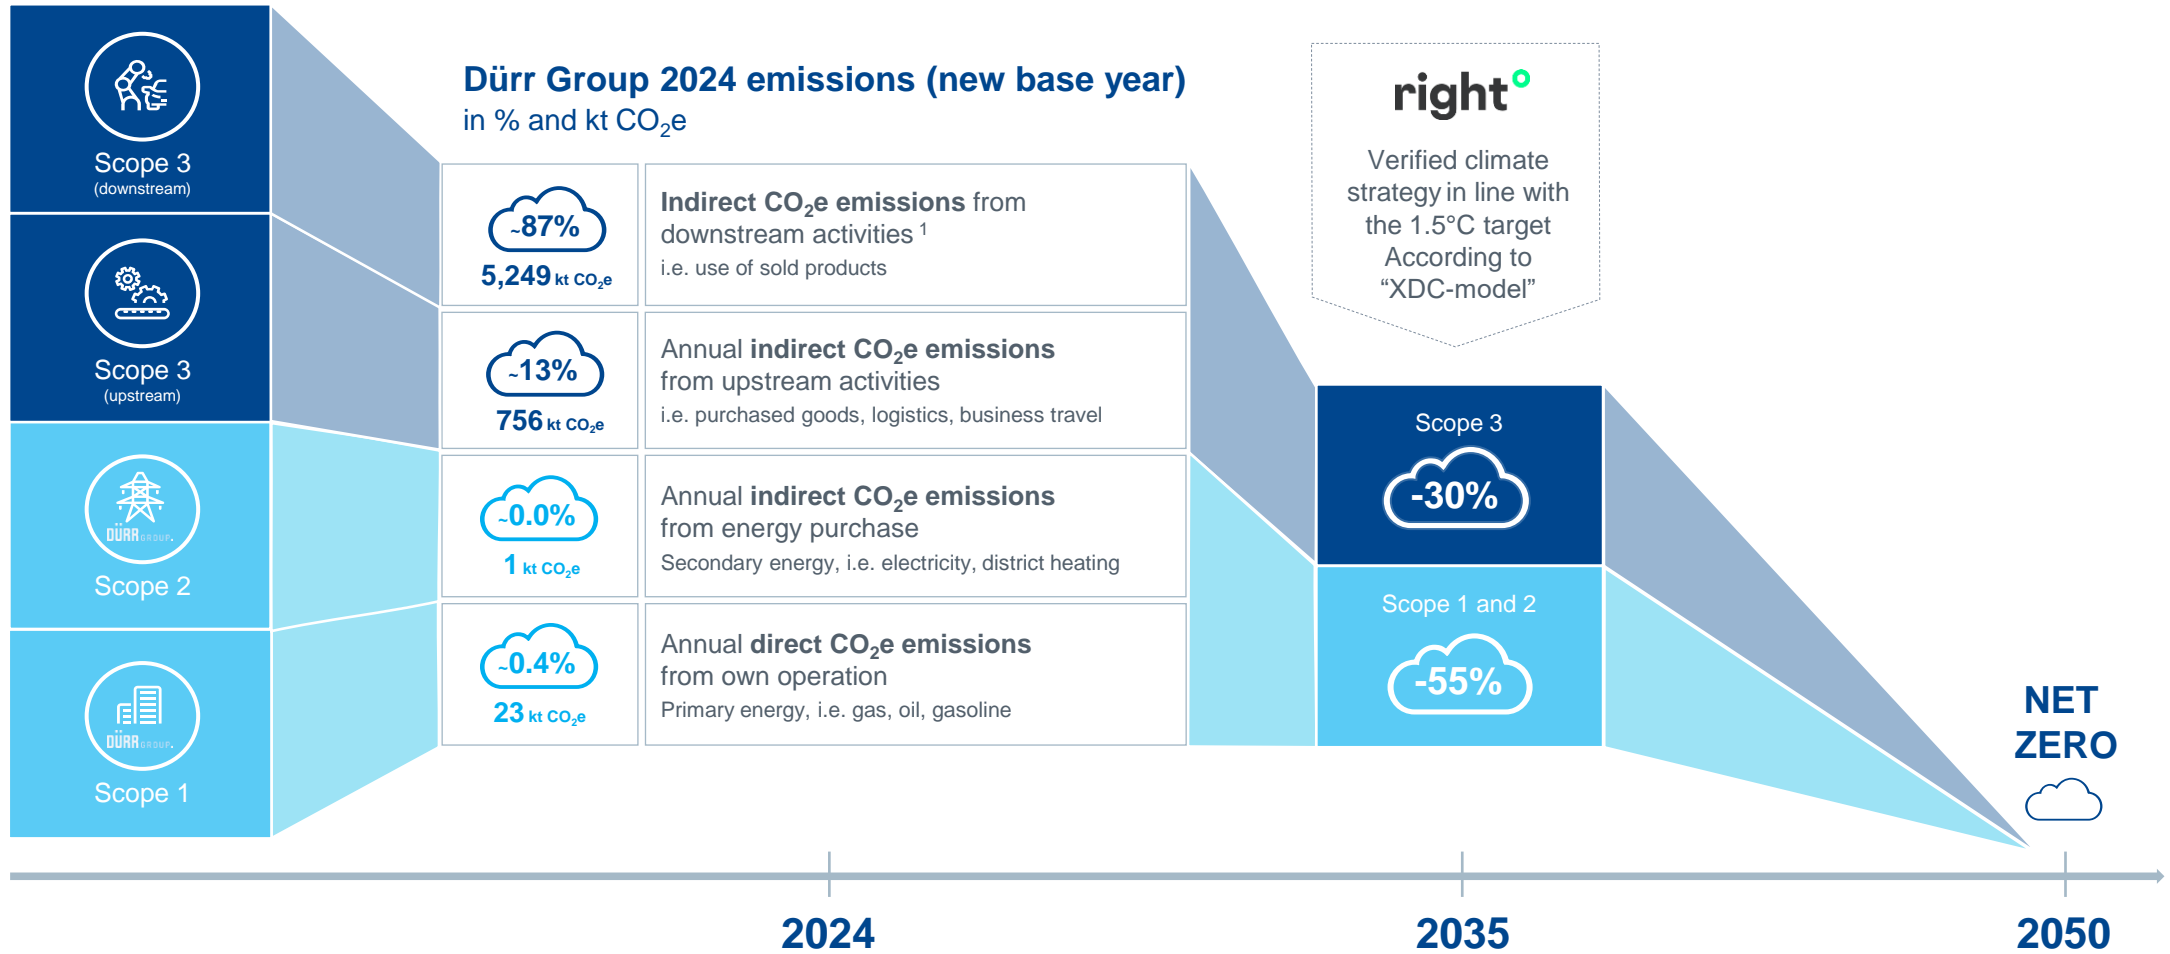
Scope 3
(downstream)

Scope 3
(upstream)

DÜRR GROUP.
Scope 2

DÜRR GROUP.
Scope 1

Dürr Group 2024 emissions (new base year)
in % and kt $CO_2e$

~87%
5,249 kt $CO_2e$

Indirect $CO_2e$ emissions from downstream activities $^1$
i.e. use of sold products

~13%
756 kt $CO_2e$

Annual indirect $CO_2e$ emissions from upstream activities
i.e. purchased goods, logistics, business travel

~0.0%
1 kt $CO_2e$

Annual indirect $CO_2e$ emissions from energy purchase
Secondary energy, i.e. electricity, district heating

~0.4%
23 kt $CO_2e$

Annual direct $CO_2e$ emissions from own operation
Primary energy, i.e. gas, oil, gasoline

right°

Verified climate strategy in line with the 1.5°C target According to “XDC-model”

Scope 3
-30%

Scope 1 and 2
-55%

NET ZERO

2024

2035

2050